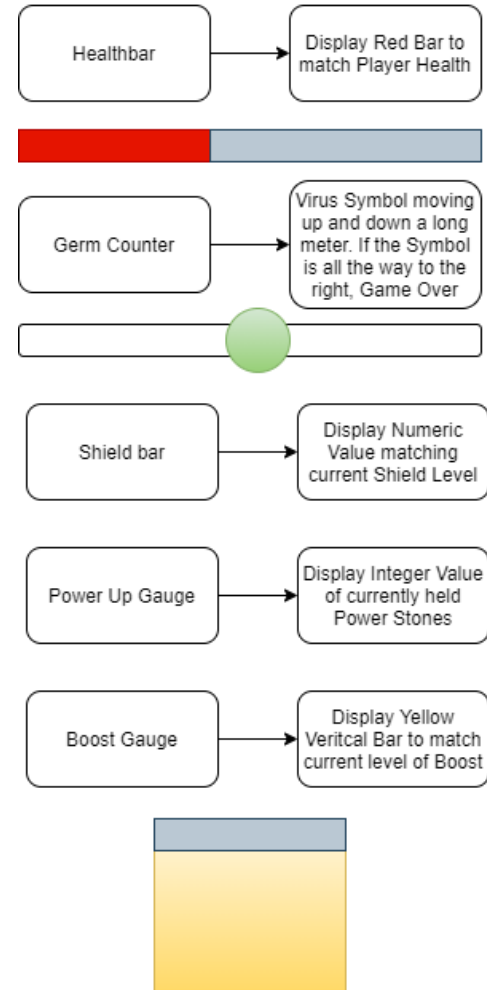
Healthbar

Display Red Bar to match Player Health

Germ Counter

Virus Symbol moving up and down a long meter. If the Symbol is all the way to the right, Game Over

Shield bar

Display Numeric Value matching current Shield Level

Power Up Gauge

Display Integer Value of currently held Power Stones

Boost Gauge

Display Yellow Veritcal Bar to match current level of Boost